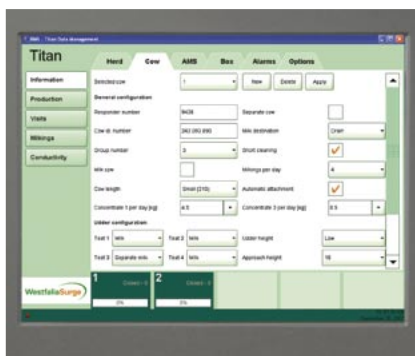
Titan Data Management

Titan

Herd | Cow | AMS | Box | Alarms | Options

Information

Production

Visits

Milkings

Conductivity

Selected cow | 1 | New | Delete | Apply

General configuration

Responder number | 9438 | Separate cow

Cow id. number | 380 050 890 | Milk destination | Drain

Group number | 3 | Short cleaning

Milk cow | | Milkings per day | 4

Cow length | Small (210) | Automatic attachment

Concentrate 1 per day (kg) | 4.5 | Concentrate 2 per day (kg) | 0.5

Udder configuration

Teat 1 | Milk | Teat 2 | Milk | Udder height | Low

Teat 3 | Separate milk | Teat 4 | Milk | Approach height | 18

WestfaliaSurge

1 Closed

0%

2 Closed

0%